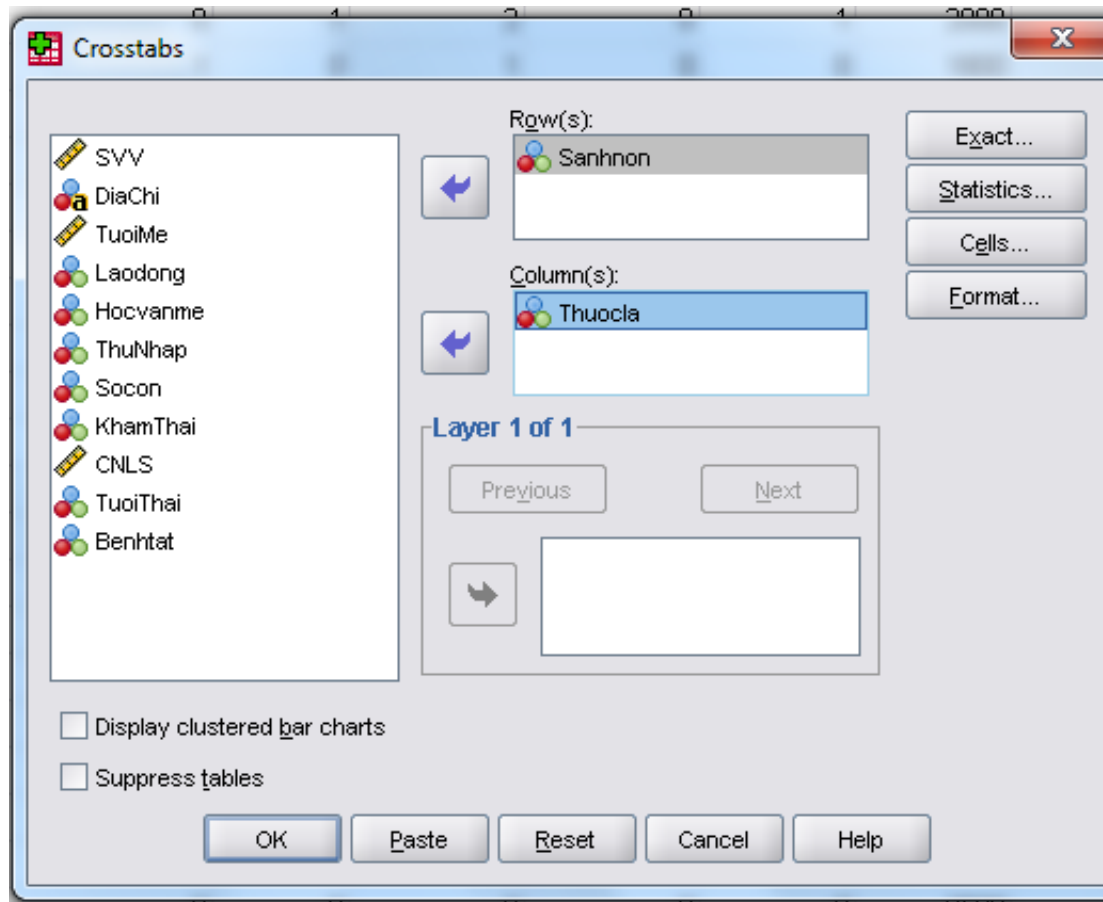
Crosstabs

SVV
DiaChi
TuoiMe
Laodong
Hocvanme
ThuNhap
Socon
KhamThai
CNLS
TuoiThai
Benhtat

Row(s):
Sanhnon

Column(s):
Thuocla

Layer 1 of 1

Previous
Next

Exact...
Statistics...
Cells...
Format...

Display clustered bar charts
Suppress tables

OK
Paste
Reset
Cancel
Help